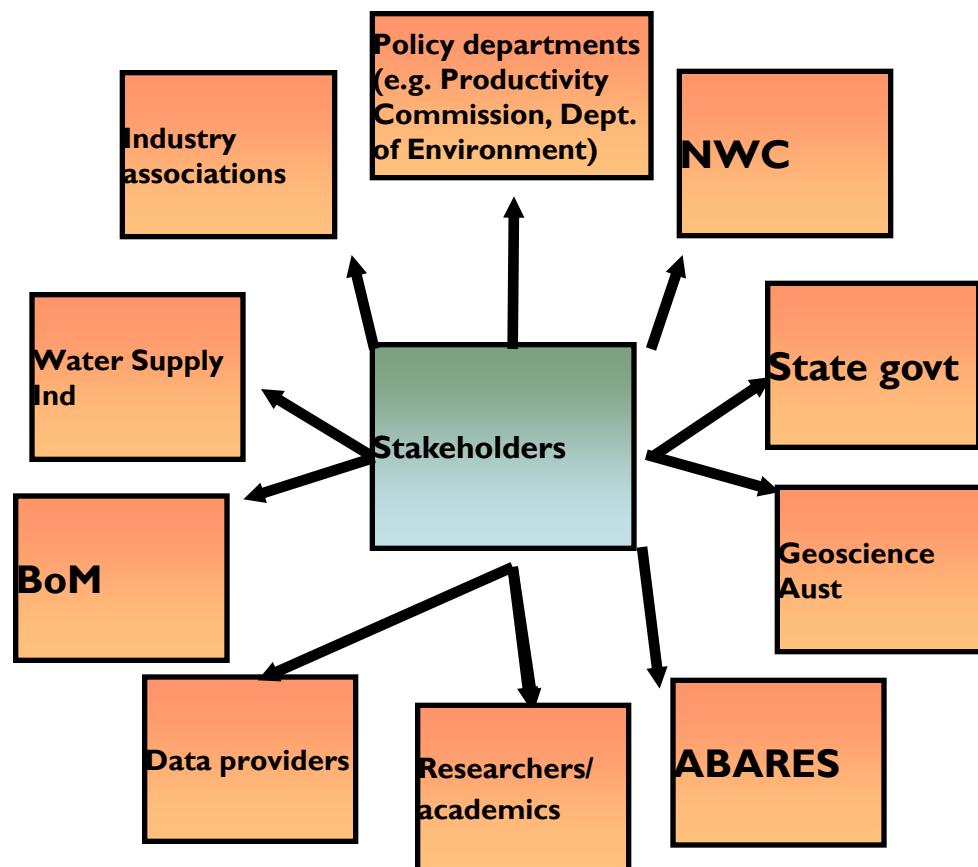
Policy departments (e.g. Productivity Commission, Dept. of Environment)

Industry associations

NWC

Water Supply Ind

Stakeholders

State govt

BoM

Geoscience Aust

Data providers

Researchers/ academics

ABARES